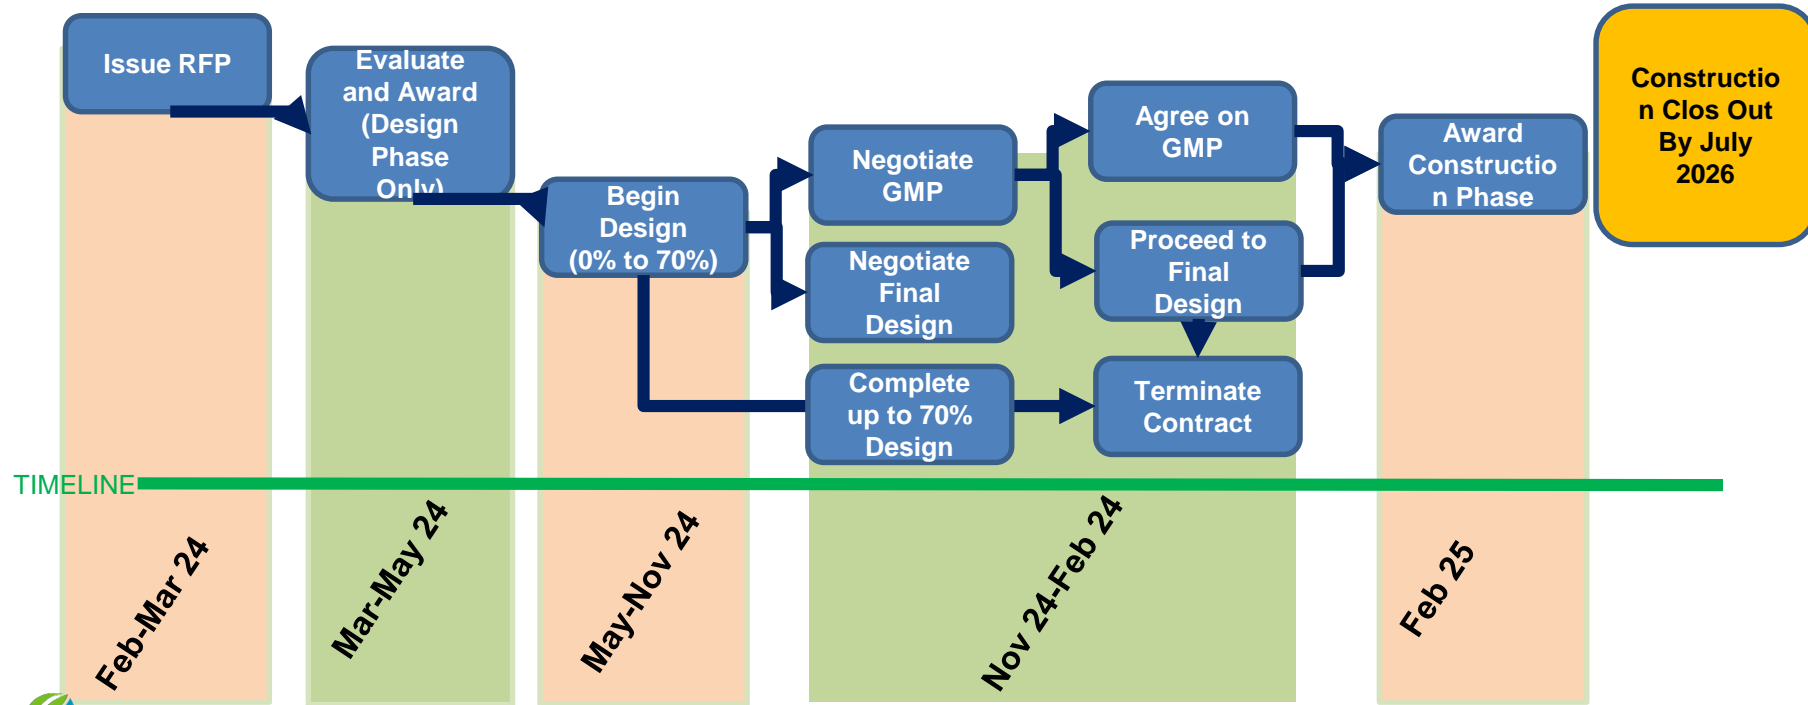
Issue RFP

Evaluate and Award (Design Phase Only)

Begin Design (0% to 70%)

Negotiate GMP

Negotiate Final Design

Complete up to 70% Design

Agree on GMP

Proceed to Final Design

Terminate Contract

Award Constructio n Phase

Constructio n Clos Out By July 2026

TIMELINE

Feb-Mar 24

Mar-May 24

May-Nov 24

Nov 24-Feb 24

Feb 25